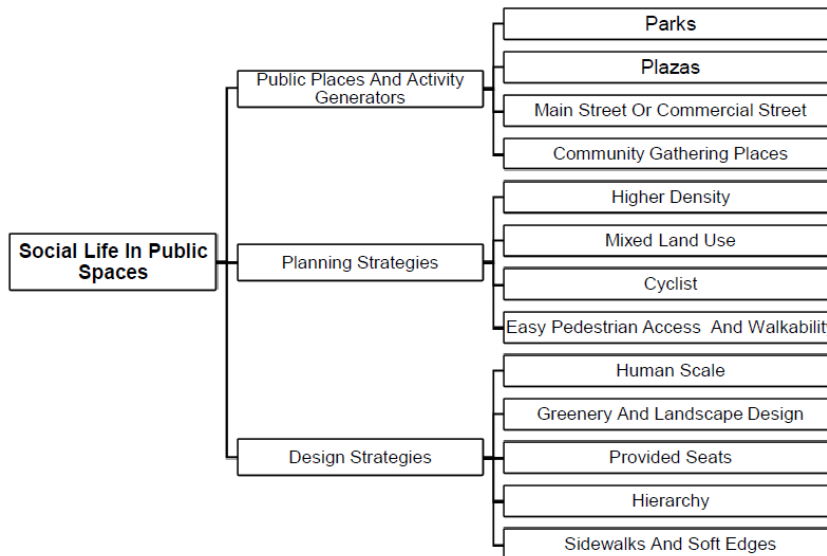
Social Life In Public Spaces

Public Places And Activity Generators

Parks

Plazas

Main Street Or Commercial Street

Community Gathering Places

Planning Strategies

Higher Density

Mixed Land Use

Cyclist

Easy Pedestrian Access And Walkabilit

Design Strategies

Human Scale

Greenery And Landscape Design

Provided Seats

Hierarchy

Sidewalks And Soft Edges